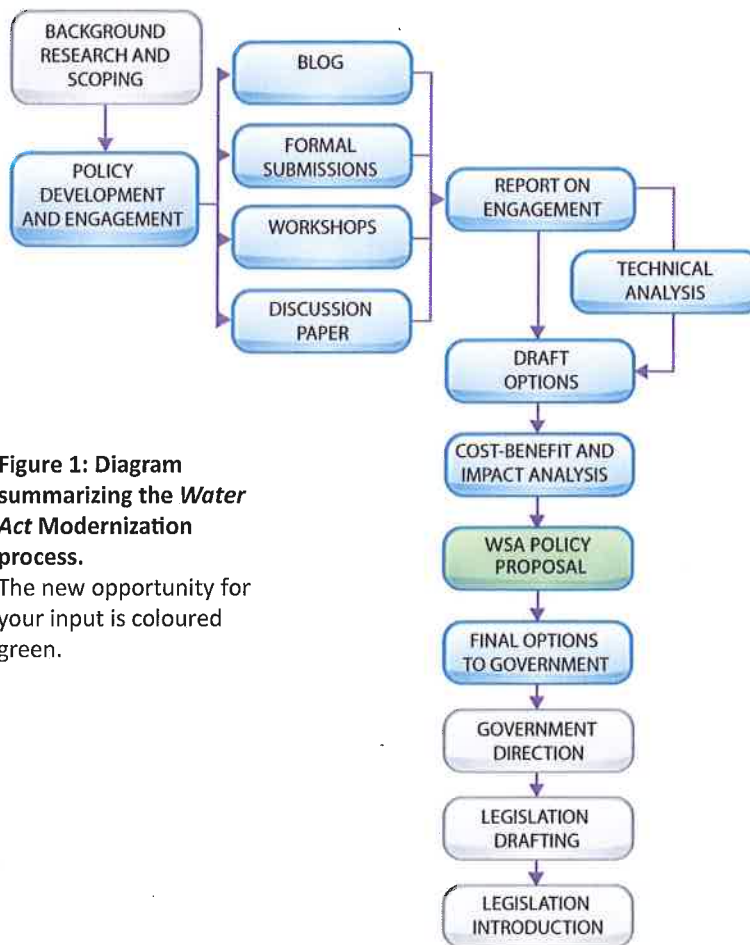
BACKGROUND RESEARCH AND SCOPING

POLICY DEVELOPMENT AND ENGAGEMENT

BLOG

FORMAL SUBMISSIONS

WORKSHOPS

DISCUSSION PAPER

REPORT ON ENGAGEMENT

TECHNICAL ANALYSIS

DRAFT OPTIONS

COST-BENEFIT AND IMPACT ANALYSIS

WSA POLICY PROPOSAL

FINAL OPTIONS TO GOVERNMENT

GOVERNMENT DIRECTION

LEGISLATION DRAFTING

LEGISLATION INTRODUCTION

**Figure 1: Diagram summarizing the *Water Act* Modernization process.**
The new opportunity for your input is coloured green.